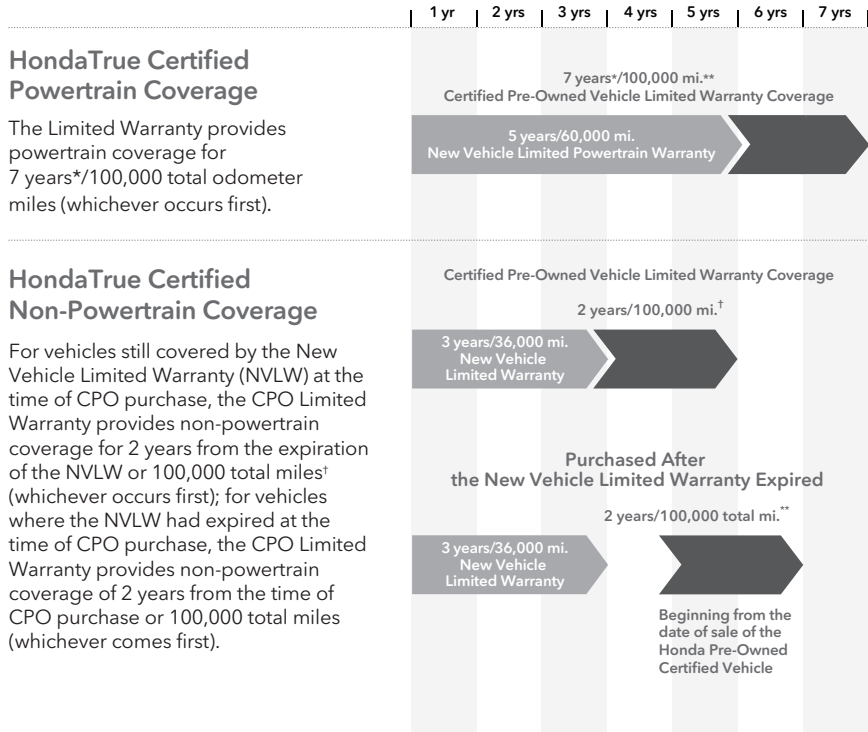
| 1 yr | 2 yrs | 3 yrs | 4 yrs | 5 yrs | 6 yrs | 7 yrs |
|---|---|---|---|---|---|---|

HondaTrue Certified Powertrain Coverage

The Limited Warranty provides powertrain coverage for 7 years*/100,000 total odometer miles (whichever occurs first).

7 years*/100,000 mi.**
Certified Pre-Owned Vehicle Limited Warranty Coverage

5 years/60,000 mi.
New Vehicle Limited Powertrain Warranty

HondaTrue Certified Non-Powertrain Coverage

For vehicles still covered by the New Vehicle Limited Warranty (NVLW) at the time of CPO purchase, the CPO Limited Warranty provides non-powertrain coverage for 2 years from the expiration of the NVLW or 100,000 total miles† (whichever occurs first); for vehicles where the NVLW had expired at the time of CPO purchase, the CPO Limited Warranty provides non-powertrain coverage of 2 years from the time of CPO purchase or 100,000 total miles (whichever comes first).

Certified Pre-Owned Vehicle Limited Warranty Coverage

2 years/100,000 mi.†

3 years/36,000 mi.
New Vehicle
Limited Warranty

Purchased After
the New Vehicle Limited Warranty Expired

2 years/100,000 total mi.**

3 years/36,000 mi.
New Vehicle
Limited Warranty

Beginning from the date of sale of the Honda Pre-Owned Certified Vehicle